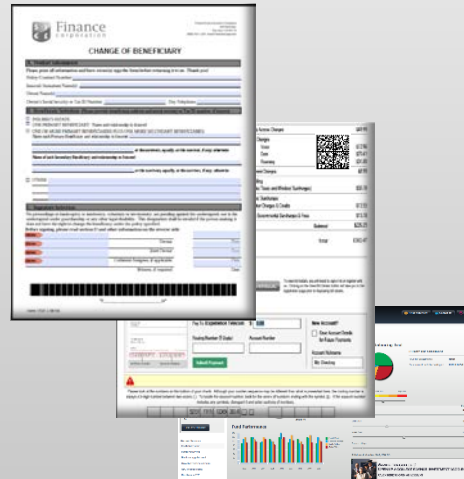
Finance
corporation

CHANGE OF BENEFICIARY

Total

Pay To
Routing Number
Account Number
Submit Payment
New Account?
Save Account Details for Future Payments
Account Nickname
My Checking

Fund Performance